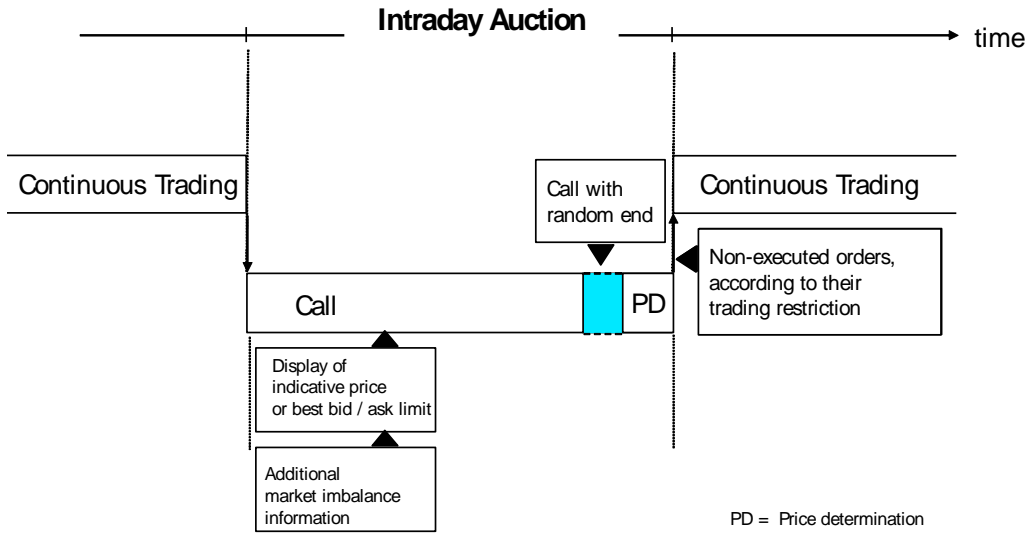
Intraday Auction

time

Continuous Trading

Call with random end

Continuous Trading

Non-executed orders, according to their trading restriction

Call

PD

Display of indicative price or best bid / ask limit

Additional market imbalance information

PD = Price determination